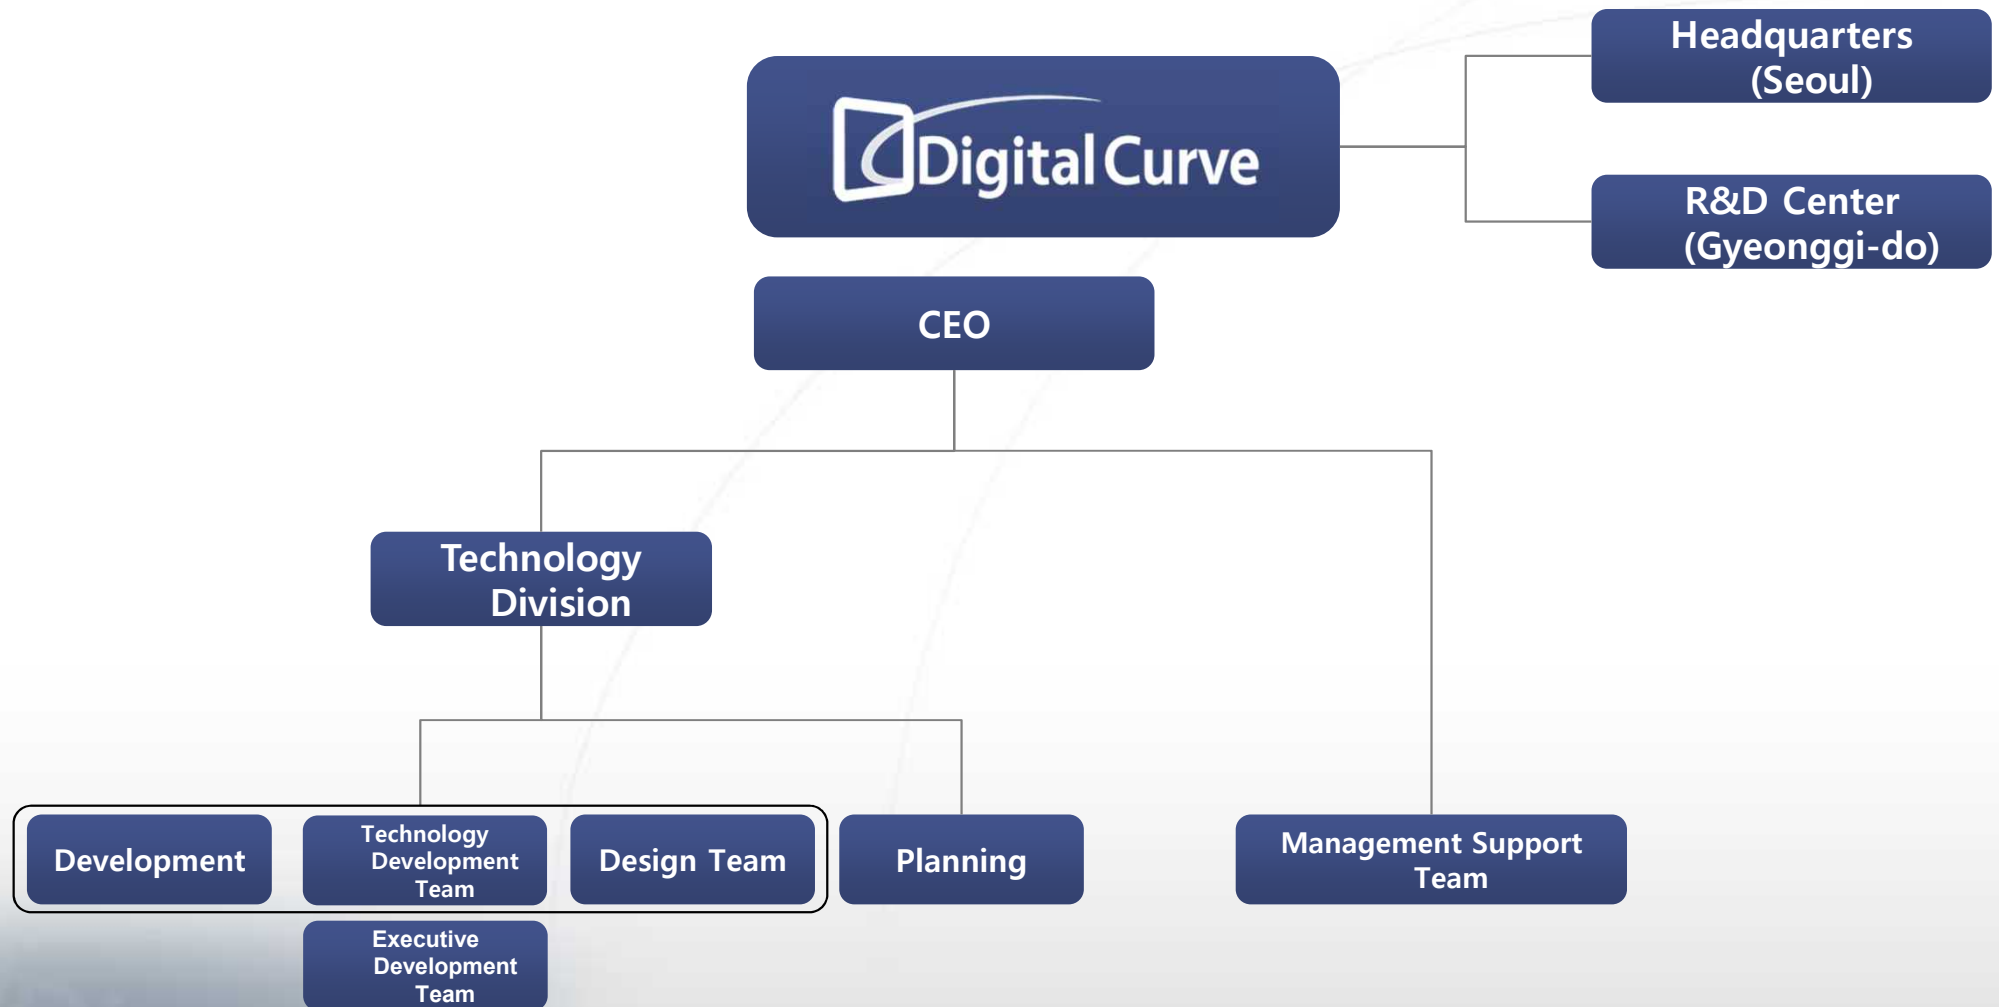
Digital Curve

Headquarters (Seoul)

R&D Center (Gyeonggi-do)

CEO

Technology Division

Development

Technology Development Team

Design Team

Planning

Management Support Team

Executive Development Team